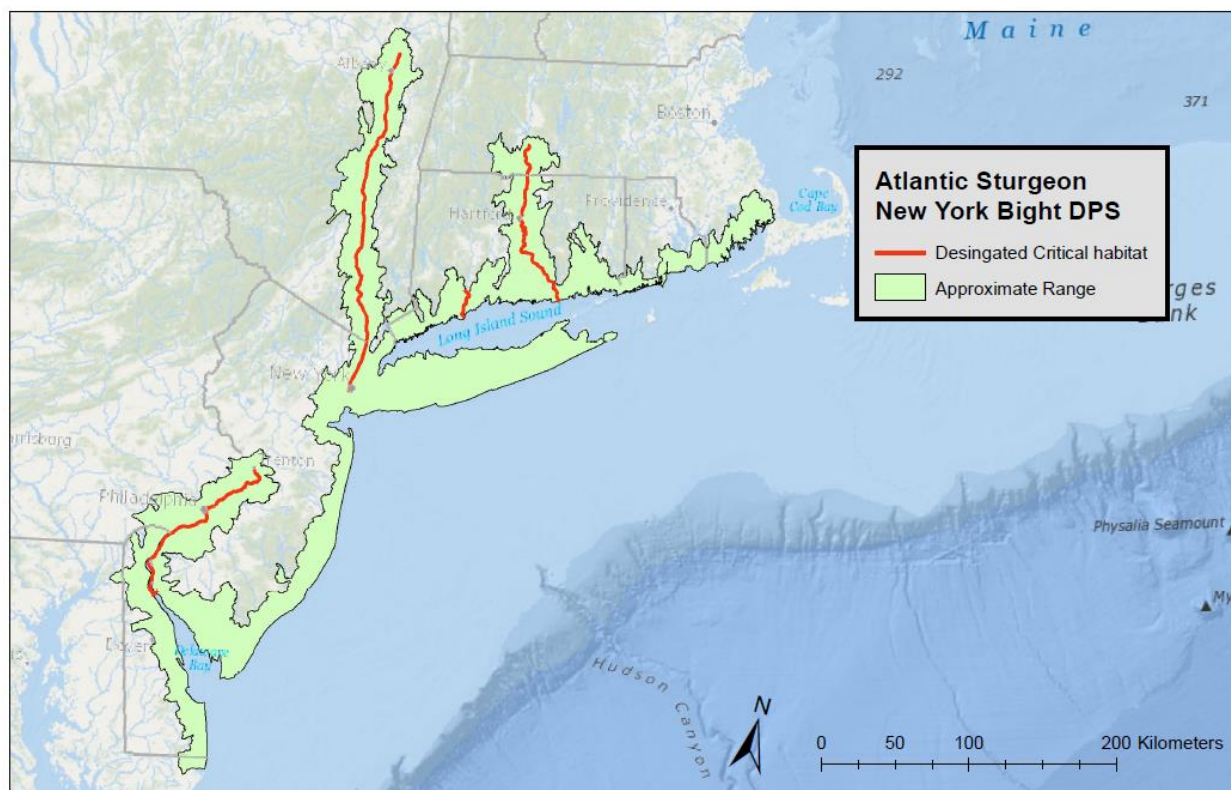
Maine

292

371

Boston

Atlantic Sturgeon
New York Bight DPS

Desingated Critical habitat

Approximate Range

Albany

Hartford

Providence

Cape Cod Bay

rges
ank

Long Island Sound

New York

rrisburg

Trenton

Philadelphia

Dover

Delaware Bay

Physalia Seamount

My

Hudson Canyon

N

0 50 100 200 Kilometers